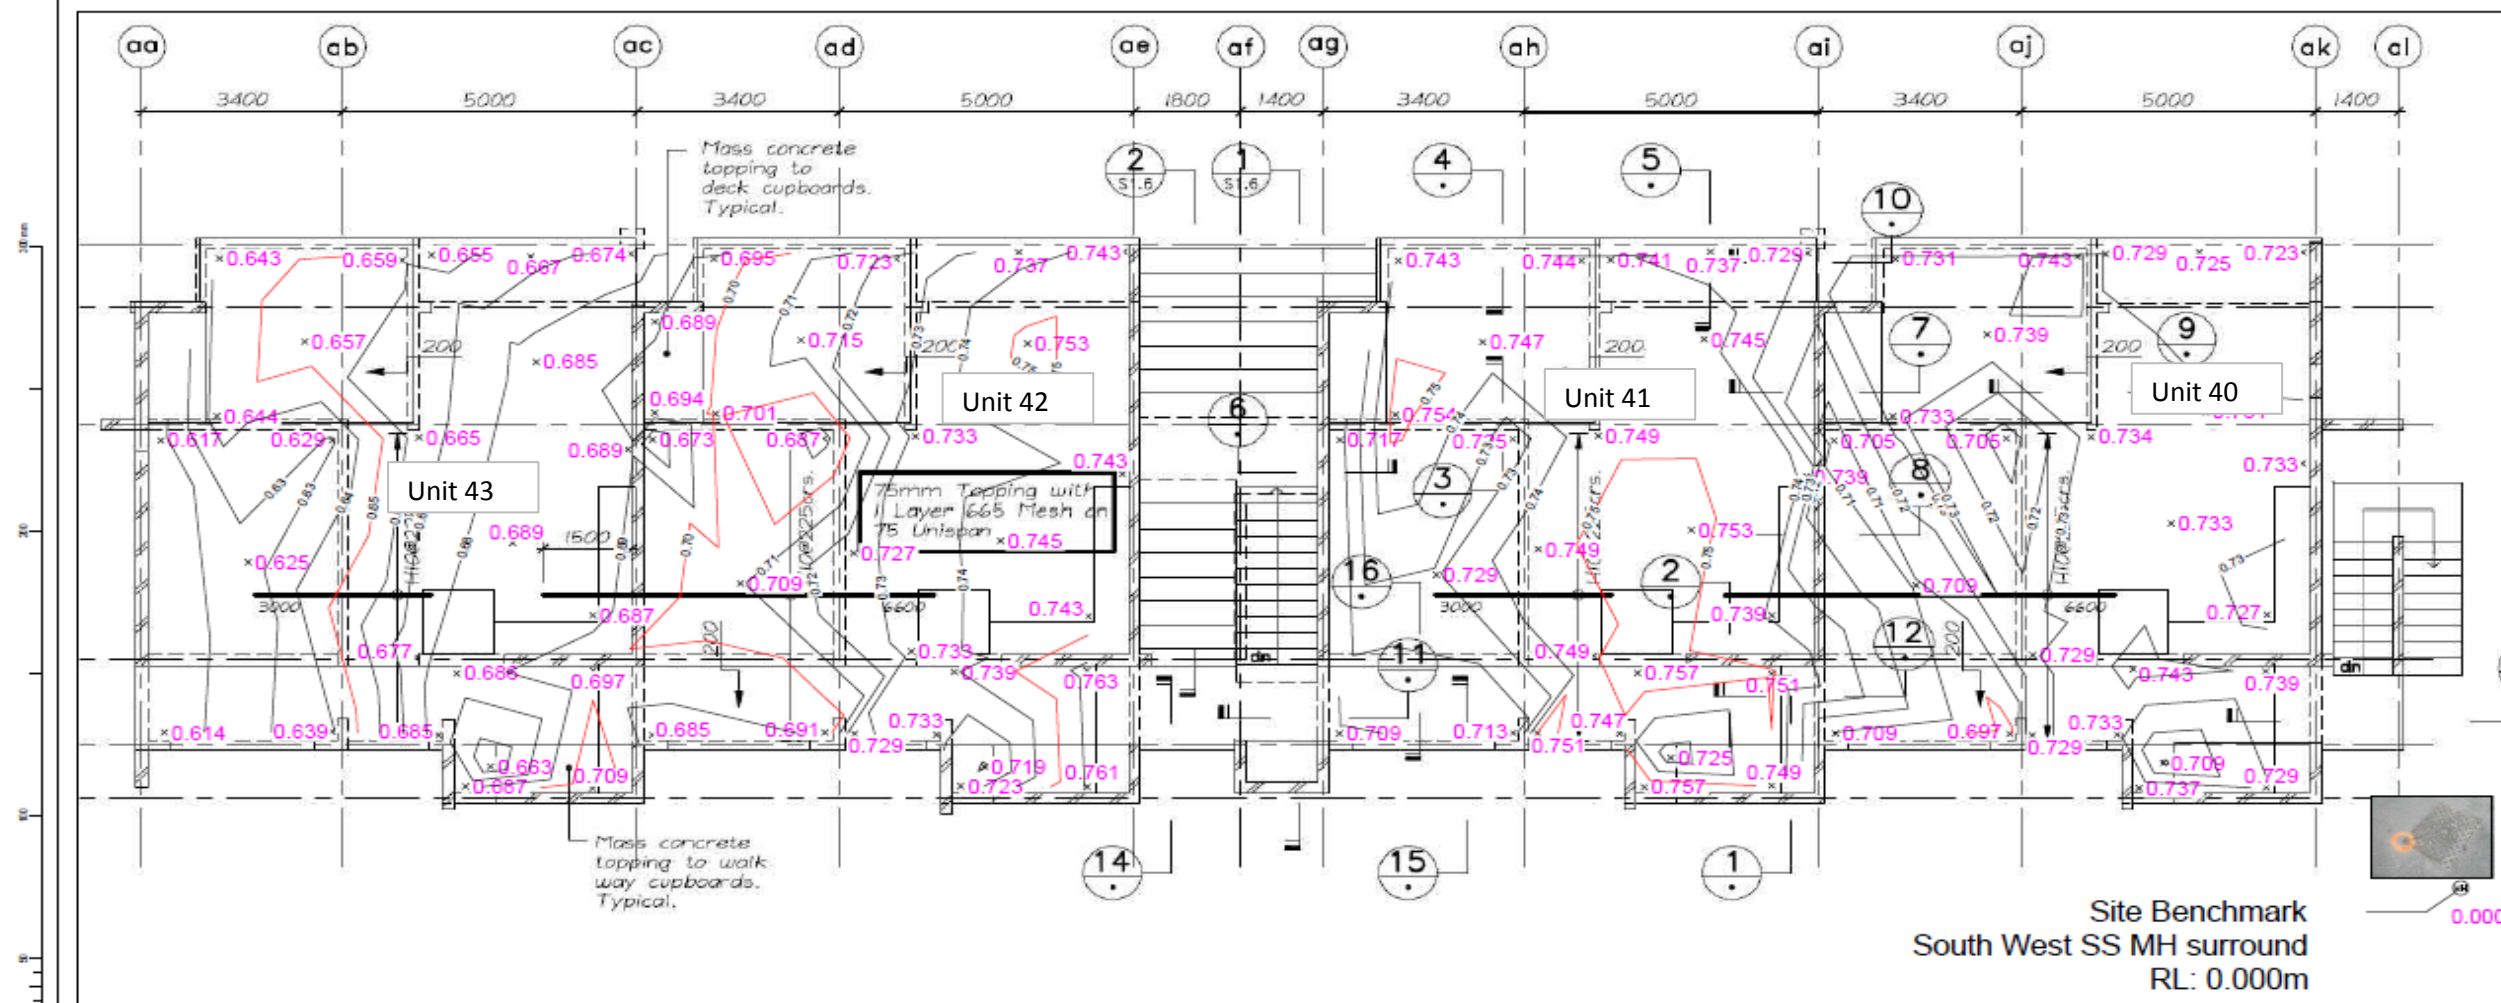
aa ab ac ad ae af ag ah ai aj ak al

3400 5000 3400 5000 1800 1400 3400 5000 3400 5000 1400

Mass concrete topping to deck cupboards. Typical.

2 S1.6 1 S1.6 4 5 10 7 9 6 3 8 16 2 12 11 14 15 1

0.643 0.659 0.655 0.667 0.674 0.695 0.723 0.737 0.743 0.743 0.744 0.741 0.737 0.729 0.731 0.743 0.729 0.725 0.723

0.657 0.685 0.689 0.715 0.753 0.747 0.745 0.739

200 200 200 200

Unit 42 Unit 41 Unit 40 Unit 43

0.644 0.694 0.701 0.754 0.733

0.617 0.629 0.665 0.689 0.673 0.687 0.733 0.717 0.725 0.749 0.705 0.705 0.734 0.743 0.739 0.733

75mm Topping with 1 Layer 665 Mesh on 75 Unispan

0.689 1500 0.727 0.745 0.753 0.749 0.733

0.625 0.709 0.729 0.709

3000 0.687 6600 0.743 3000 0.739 6600 0.727

0.677 0.733 0.749 0.729

0.686 0.697 0.739 0.763 0.757 0.751 0.743 0.739

0.614 0.639 0.685 0.685 0.691 0.733 0.729 0.709 0.713 0.747 0.751 0.709 0.697 0.733 0.729

0.663 0.709 0.687 0.719 0.723 0.761 0.725 0.757 0.749 0.709 0.737 0.729

dn dn

Mass concrete topping to walk way cupboards. Typical.

Site Benchmark
South West SS MH surround
RL: 0.000m

0.000